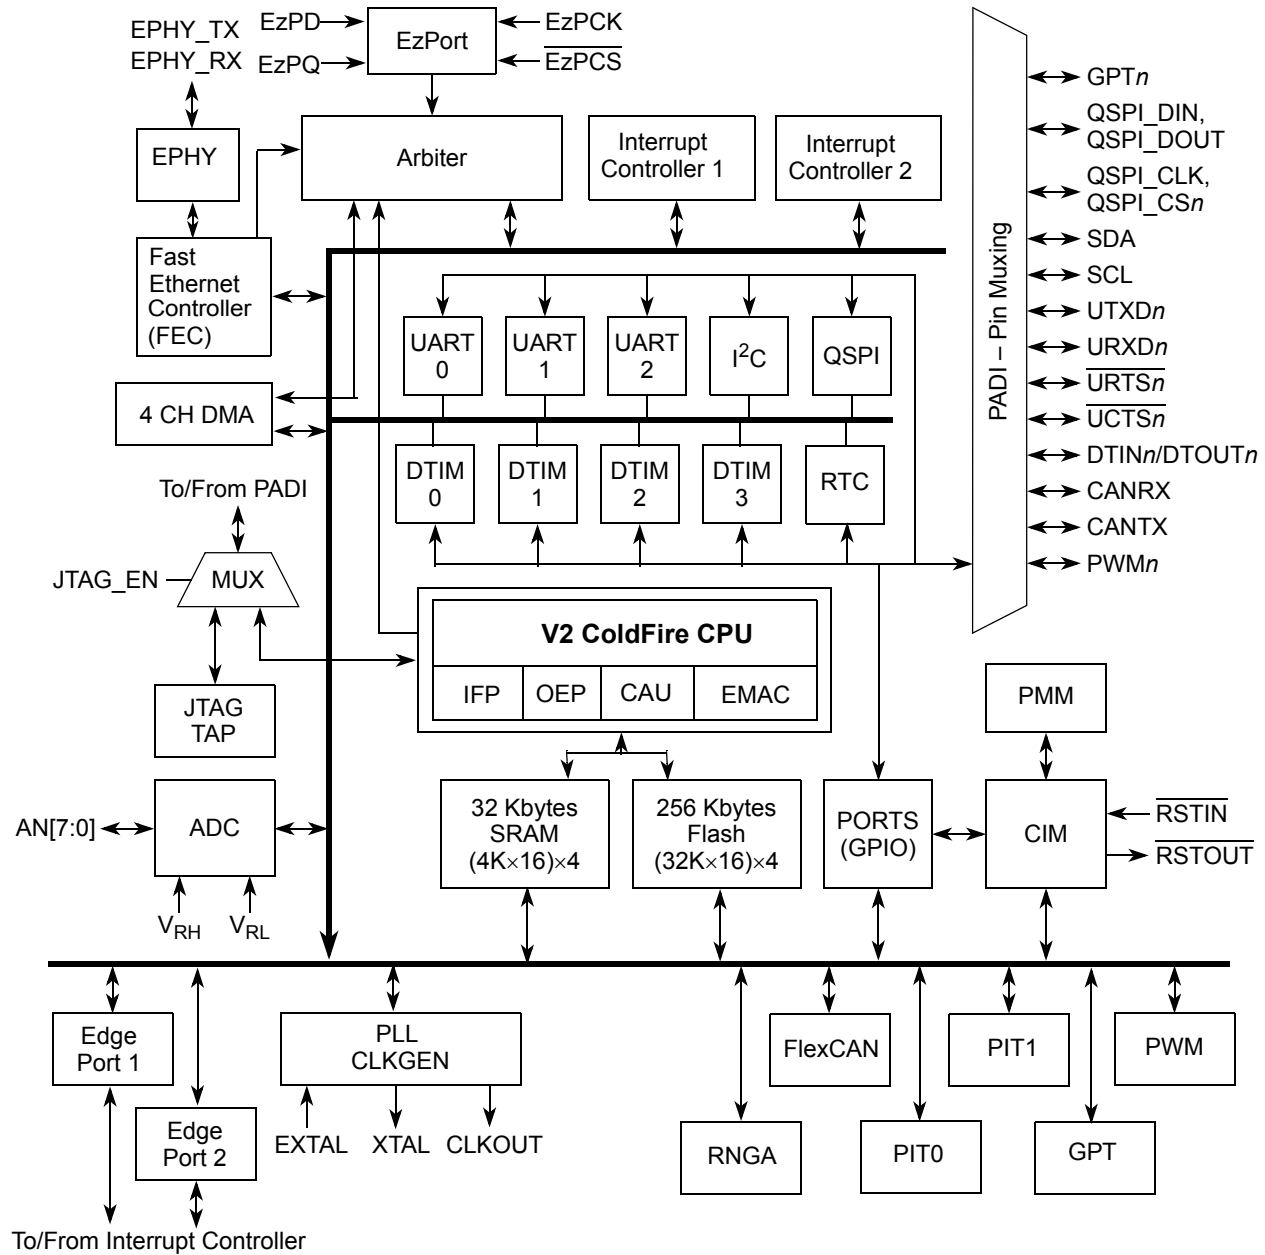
EPHY_TX
EPHY_RX
EzPD
EzPQ
EzPort
EzPCK
$\overline{\text{EzPCS}}$
EPHY
Arbiter
Interrupt Controller 1
Interrupt Controller 2
Fast Ethernet Controller (FEC)
UART 0
UART 1
UART 2
$I^2C$
QSPI
4 CH DMA
DTIM 0
DTIM 1
DTIM 2
DTIM 3
RTC
PADI – Pin Muxing
GPT*n*
QSPI_DIN, QSPI_DOUT
QSPI_CLK, QSPI_CS*n*
SDA
SCL
UTXD*n*
URXD*n*
$\overline{\text{URTS}n}$
$\overline{\text{UCTS}n}$
DTIN*n*/DTOUT*n*
CANRX
CANTX
PWM*n*
To/From PADI
JTAG_EN
MUX
V2 ColdFire CPU
IFP
OEP
CAU
EMAC
JTAG TAP
PMM
AN[7:0]
ADC
32 Kbytes SRAM (4K×16)×4
256 Kbytes Flash (32K×16)×4
PORTS (GPIO)
CIM
$\overline{\text{RSTIN}}$
$\overline{\text{RSTOUT}}$
$V_{RH}$
$V_{RL}$
Edge Port 1
PLL CLKGEN
FlexCAN
PIT1
PWM
Edge Port 2
EXTAL
XTAL
CLKOUT
RNGA
PIT0
GPT
To/From Interrupt Controller